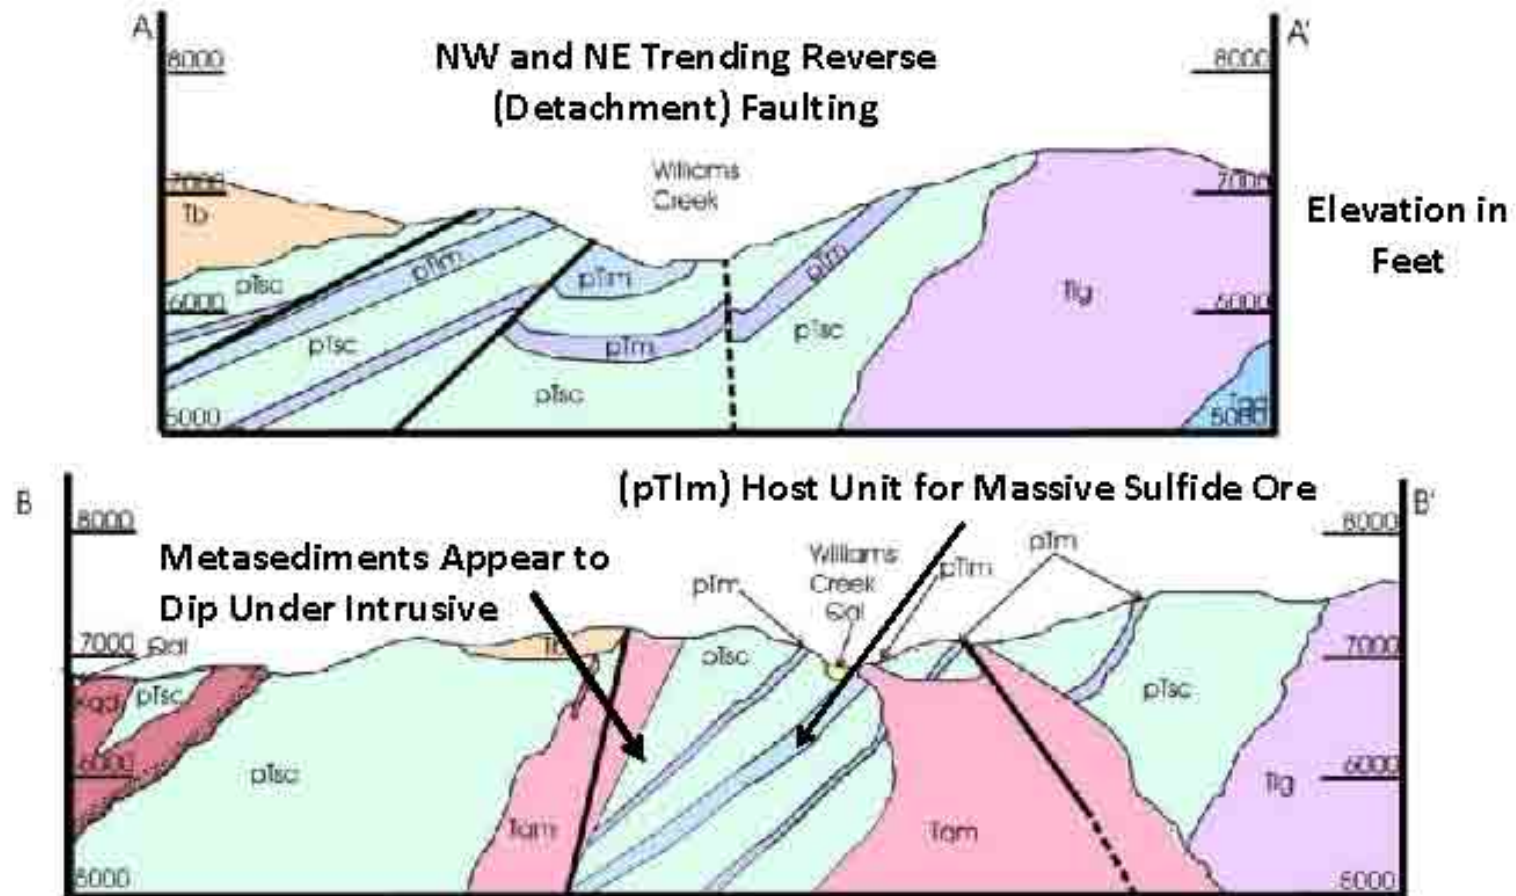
A
8000
NW and NE Trending Reverse (Detachment) Faulting
A'
8000
7000
Tb
Williams Creek
7000
Elevation in Feet
pTsc
pTlm
pTlm
pTlm
6000
Tig
6000
pTsc
pTlm
pTsc
pTsc
Tqd
5000
5000

B
8000
(pTlm) Host Unit for Massive Sulfide Ore
B'
8000
Metasediments Appear to Dip Under Intrusive
Williams Creek Gal
pTlm
pTlm
pTlm
7000
Gal
Tb
pTsc
7000
Tqd
pTsc
pTsc
6000
6000
pTsc
Tig
Tqm
Tqm
5000
5000